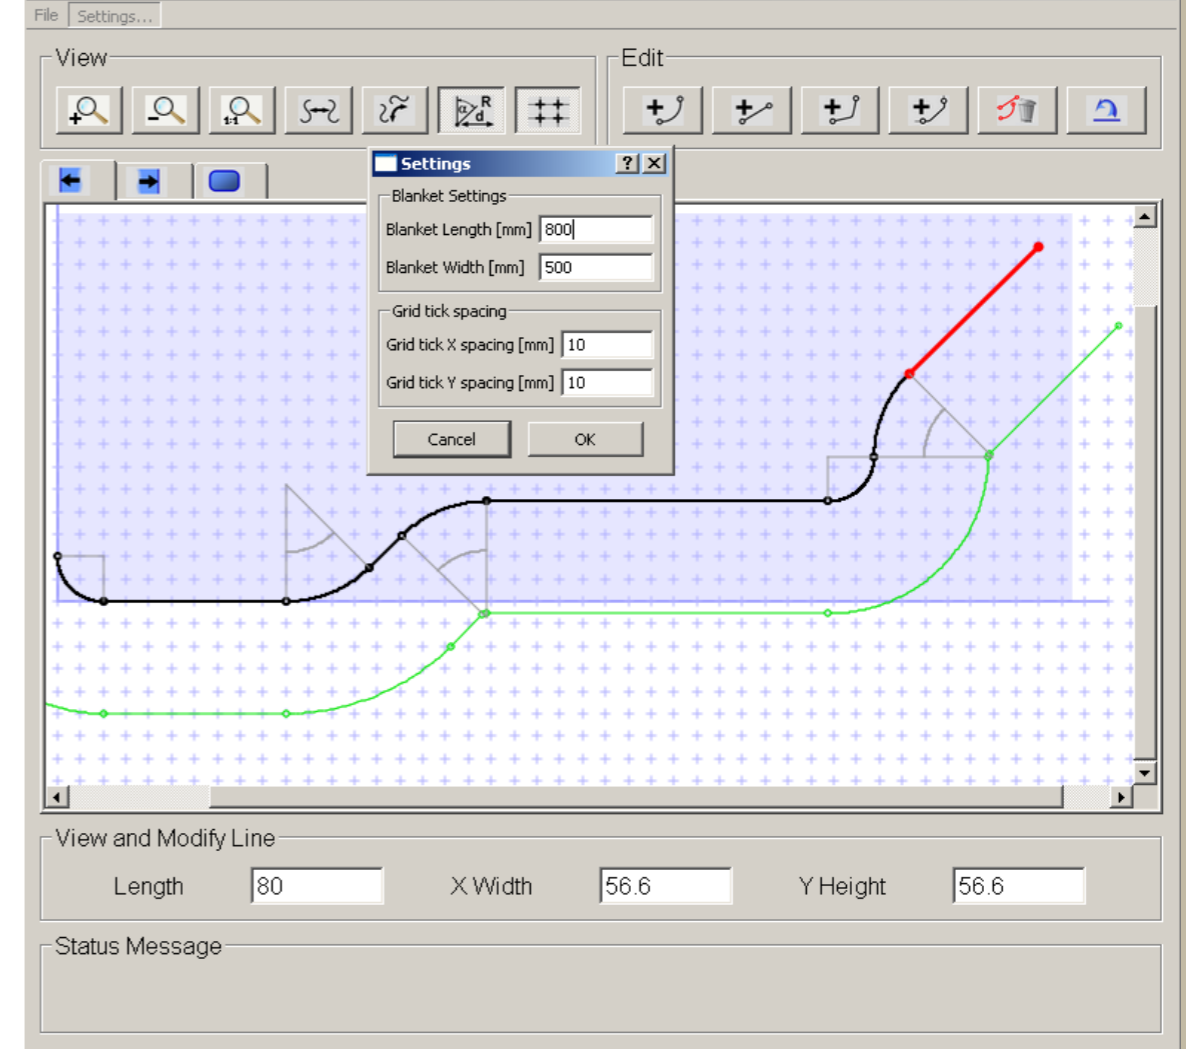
File Settings...

View

Edit

Settings ? X

Blanket Settings

Blanket Length [mm] 800

Blanket Width [mm] 500

Grid tick spacing

Grid tick X spacing [mm] 10

Grid tick Y spacing [mm] 10

Cancel OK

View and Modify Line

Length 80

X Width 56.6

Y Height 56.6

Status Message